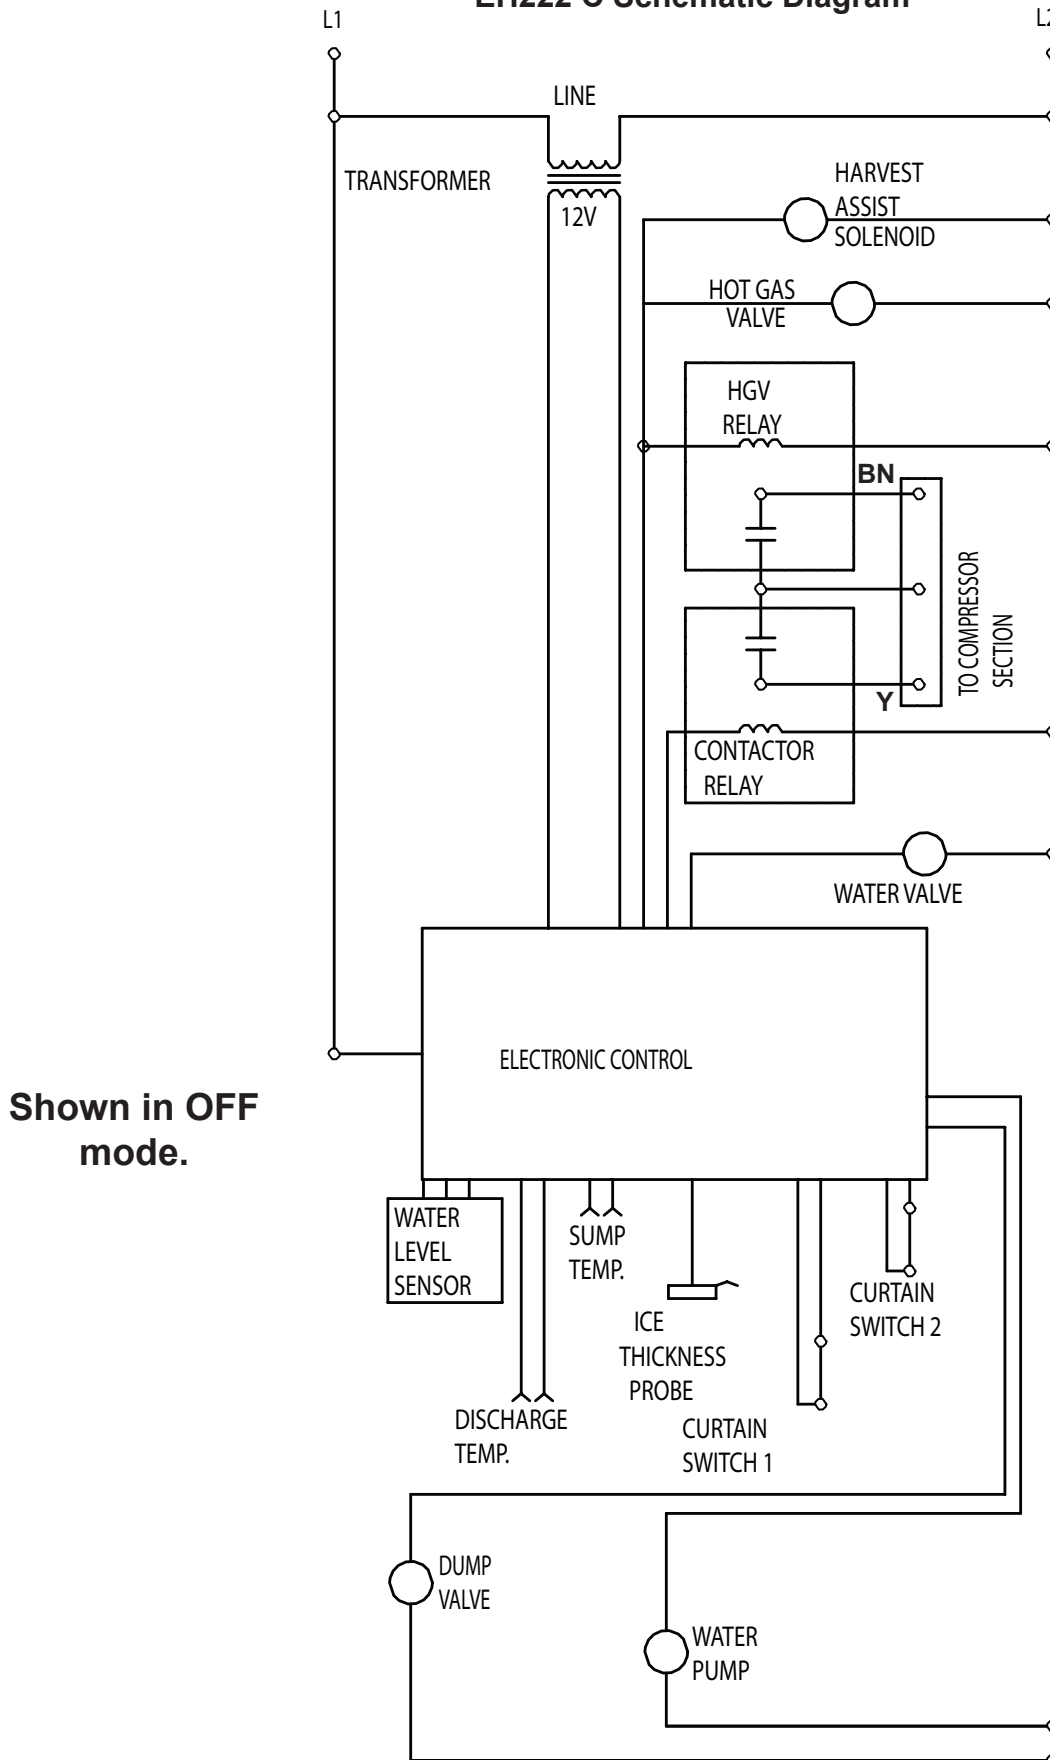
EH222 C Schematic Diagram

L1

L2

LINE

TRANSFORMER

12V

HARVEST ASSIST SOLENOID

HOT GAS VALVE

HGV RELAY

BN

TO COMPRESSOR SECTION

Y

CONTACTOR RELAY

WATER VALVE

ELECTRONIC CONTROL

Shown in OFF mode.

WATER LEVEL SENSOR

SUMP TEMP.

ICE THICKNESS PROBE

CURTAIN SWITCH 2

DISCHARGE TEMP.

CURTAIN SWITCH 1

DUMP VALVE

WATER PUMP